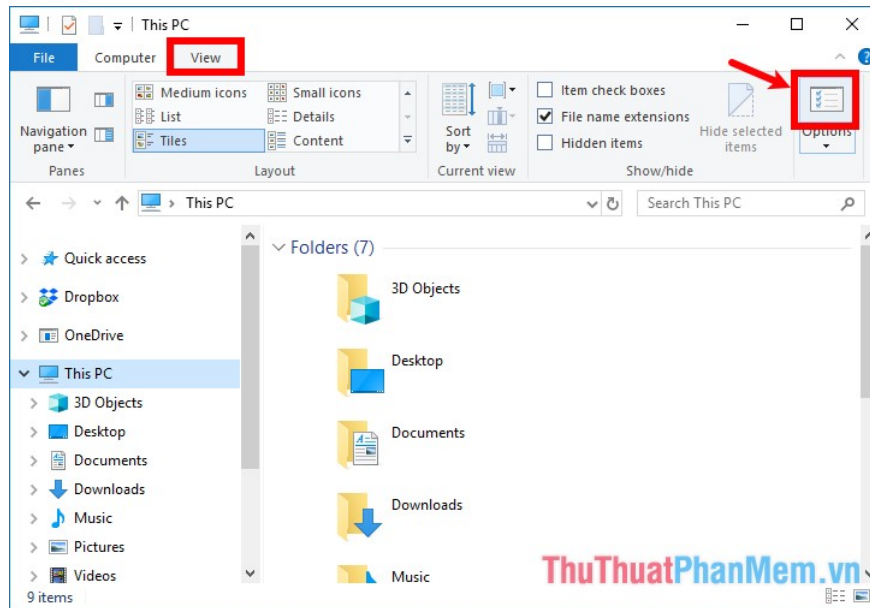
This PC

File Computer View

Medium icons Small icons
List Details
Tiles Content

Navigation pane

Panes

Layout

Sort by

Current view

Item check boxes
File name extensions
Hidden items

Hide selected items

Show/hide

Options

This PC

Search This PC

Quick access
Dropbox
OneDrive
This PC
3D Objects
Desktop
Documents
Downloads
Music
Pictures
Videos

Folders (7)

3D Objects
Desktop
Documents
Downloads
Music

9 items

ThuThuatPhanMem.vn